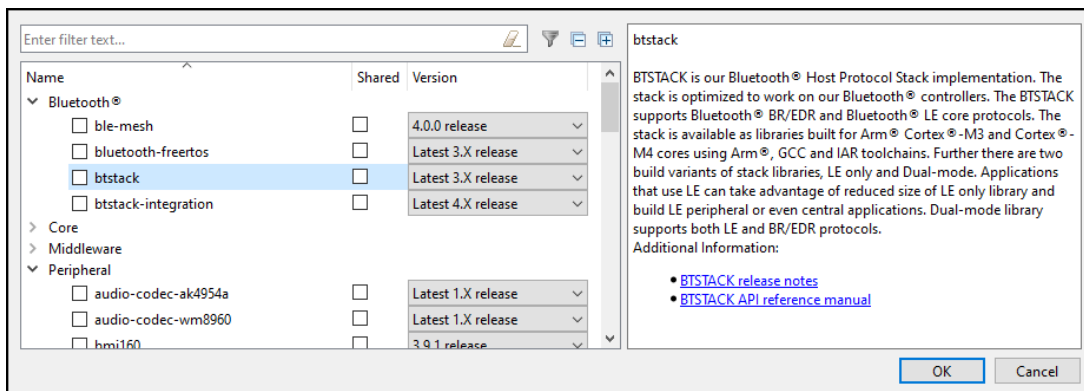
Enter filter text...

| Name | Shared | Version |
|---|---|---|
| Bluetooth® | | |
| ble-mesh | | 4.0.0 release |
| bluetooth-freertos | | Latest 3.X release |
| btstack | | Latest 3.X release |
| btstack-integration | | Latest 4.X release |
| Core | | |
| Middleware | | |
| Peripheral | | |
| audio-codec-ak4954a | | Latest 1.X release |
| audio-codec-wm8960 | | Latest 1.X release |
| bmi160 | | 3.9.1 release |

btstack

BTSTACK is our Bluetooth® Host Protocol Stack implementation. The stack is optimized to work on our Bluetooth® controllers. The BTSTACK supports Bluetooth® BR/EDR and Bluetooth® LE core protocols. The stack is available as libraries built for Arm® Cortex®-M3 and Cortex®-M4 cores using Arm®, GCC and IAR toolchains. Further there are two build variants of stack libraries, LE only and Dual-mode. Applications that use LE can take advantage of reduced size of LE only library and build LE peripheral or even central applications. Dual-mode library supports both LE and BR/EDR protocols.
Additional Information:

• BTSTACK release notes
• BTSTACK API reference manual

OK Cancel